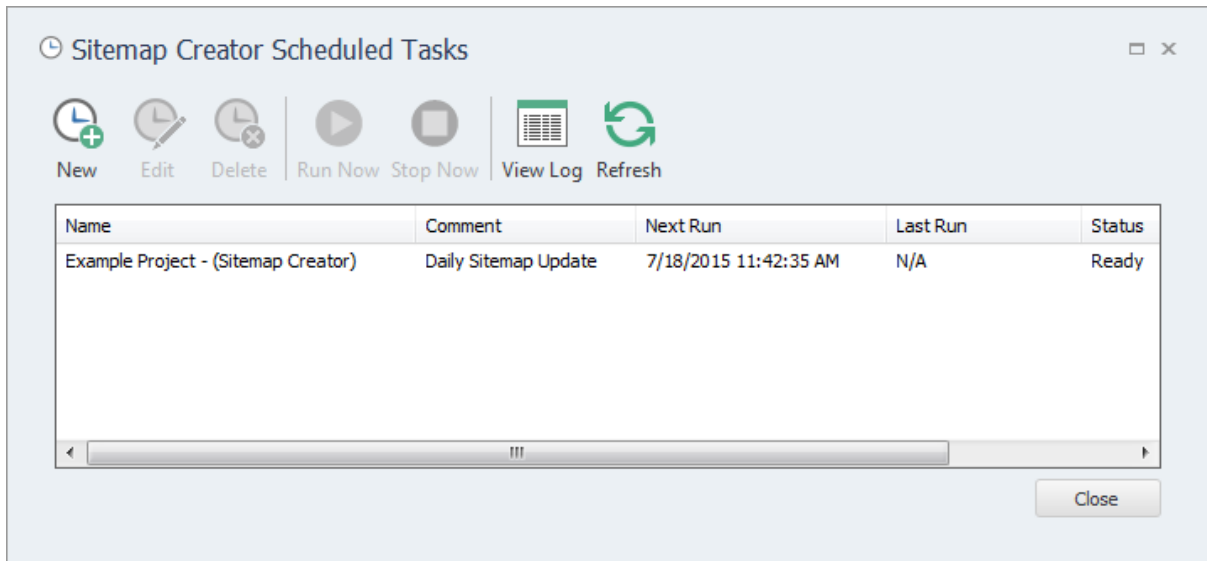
Sitemap Creator Scheduled Tasks

New Edit Delete Run Now Stop Now View Log Refresh

| Name | Comment | Next Run | Last Run | Status |
|---|---|---|---|---|
| Example Project - (Sitemap Creator) | Daily Sitemap Update | 7/18/2015 11:42:35 AM | N/A | Ready |

Close